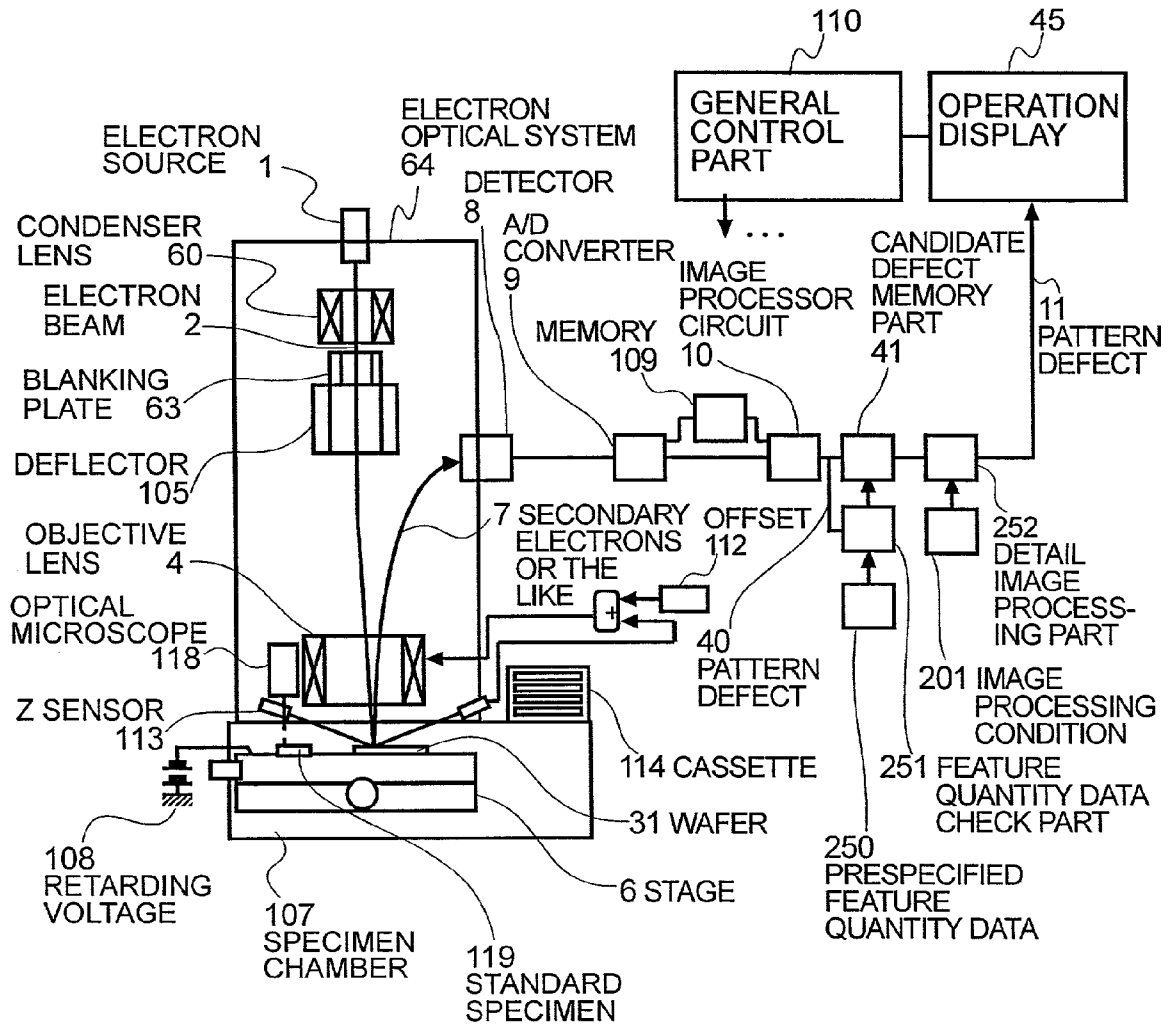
110
GENERAL CONTROL PART
45
OPERATION DISPLAY
ELECTRON OPTICAL SYSTEM 64
ELECTRON SOURCE 1
DETECTOR 8
A/D CONVERTER 9
CONDENSER LENS 60
ELECTRON BEAM 2
BLANKING PLATE 63
DEFLECTOR 105
IMAGE PROCESSOR CIRCUIT 10
CANDIDATE DEFECT MEMORY PART 41
11 PATTERN DEFECT
MEMORY 109
7 SECONDARY ELECTRONS OR THE LIKE
OFFSET 112
OBJECTIVE LENS 4
OPTICAL MICROSCOPE 118
252 DETAIL IMAGE PROCESSING PART
40 PATTERN DEFECT
201 IMAGE PROCESSING CONDITION
Z SENSOR 113
114 CASSETTE
251 FEATURE QUANTITY DATA CHECK PART
31 WAFER
108 RETARDING VOLTAGE
6 STAGE
250 PRESPECIFIED FEATURE QUANTITY DATA
107 SPECIMEN CHAMBER
119 STANDARD SPECIMEN